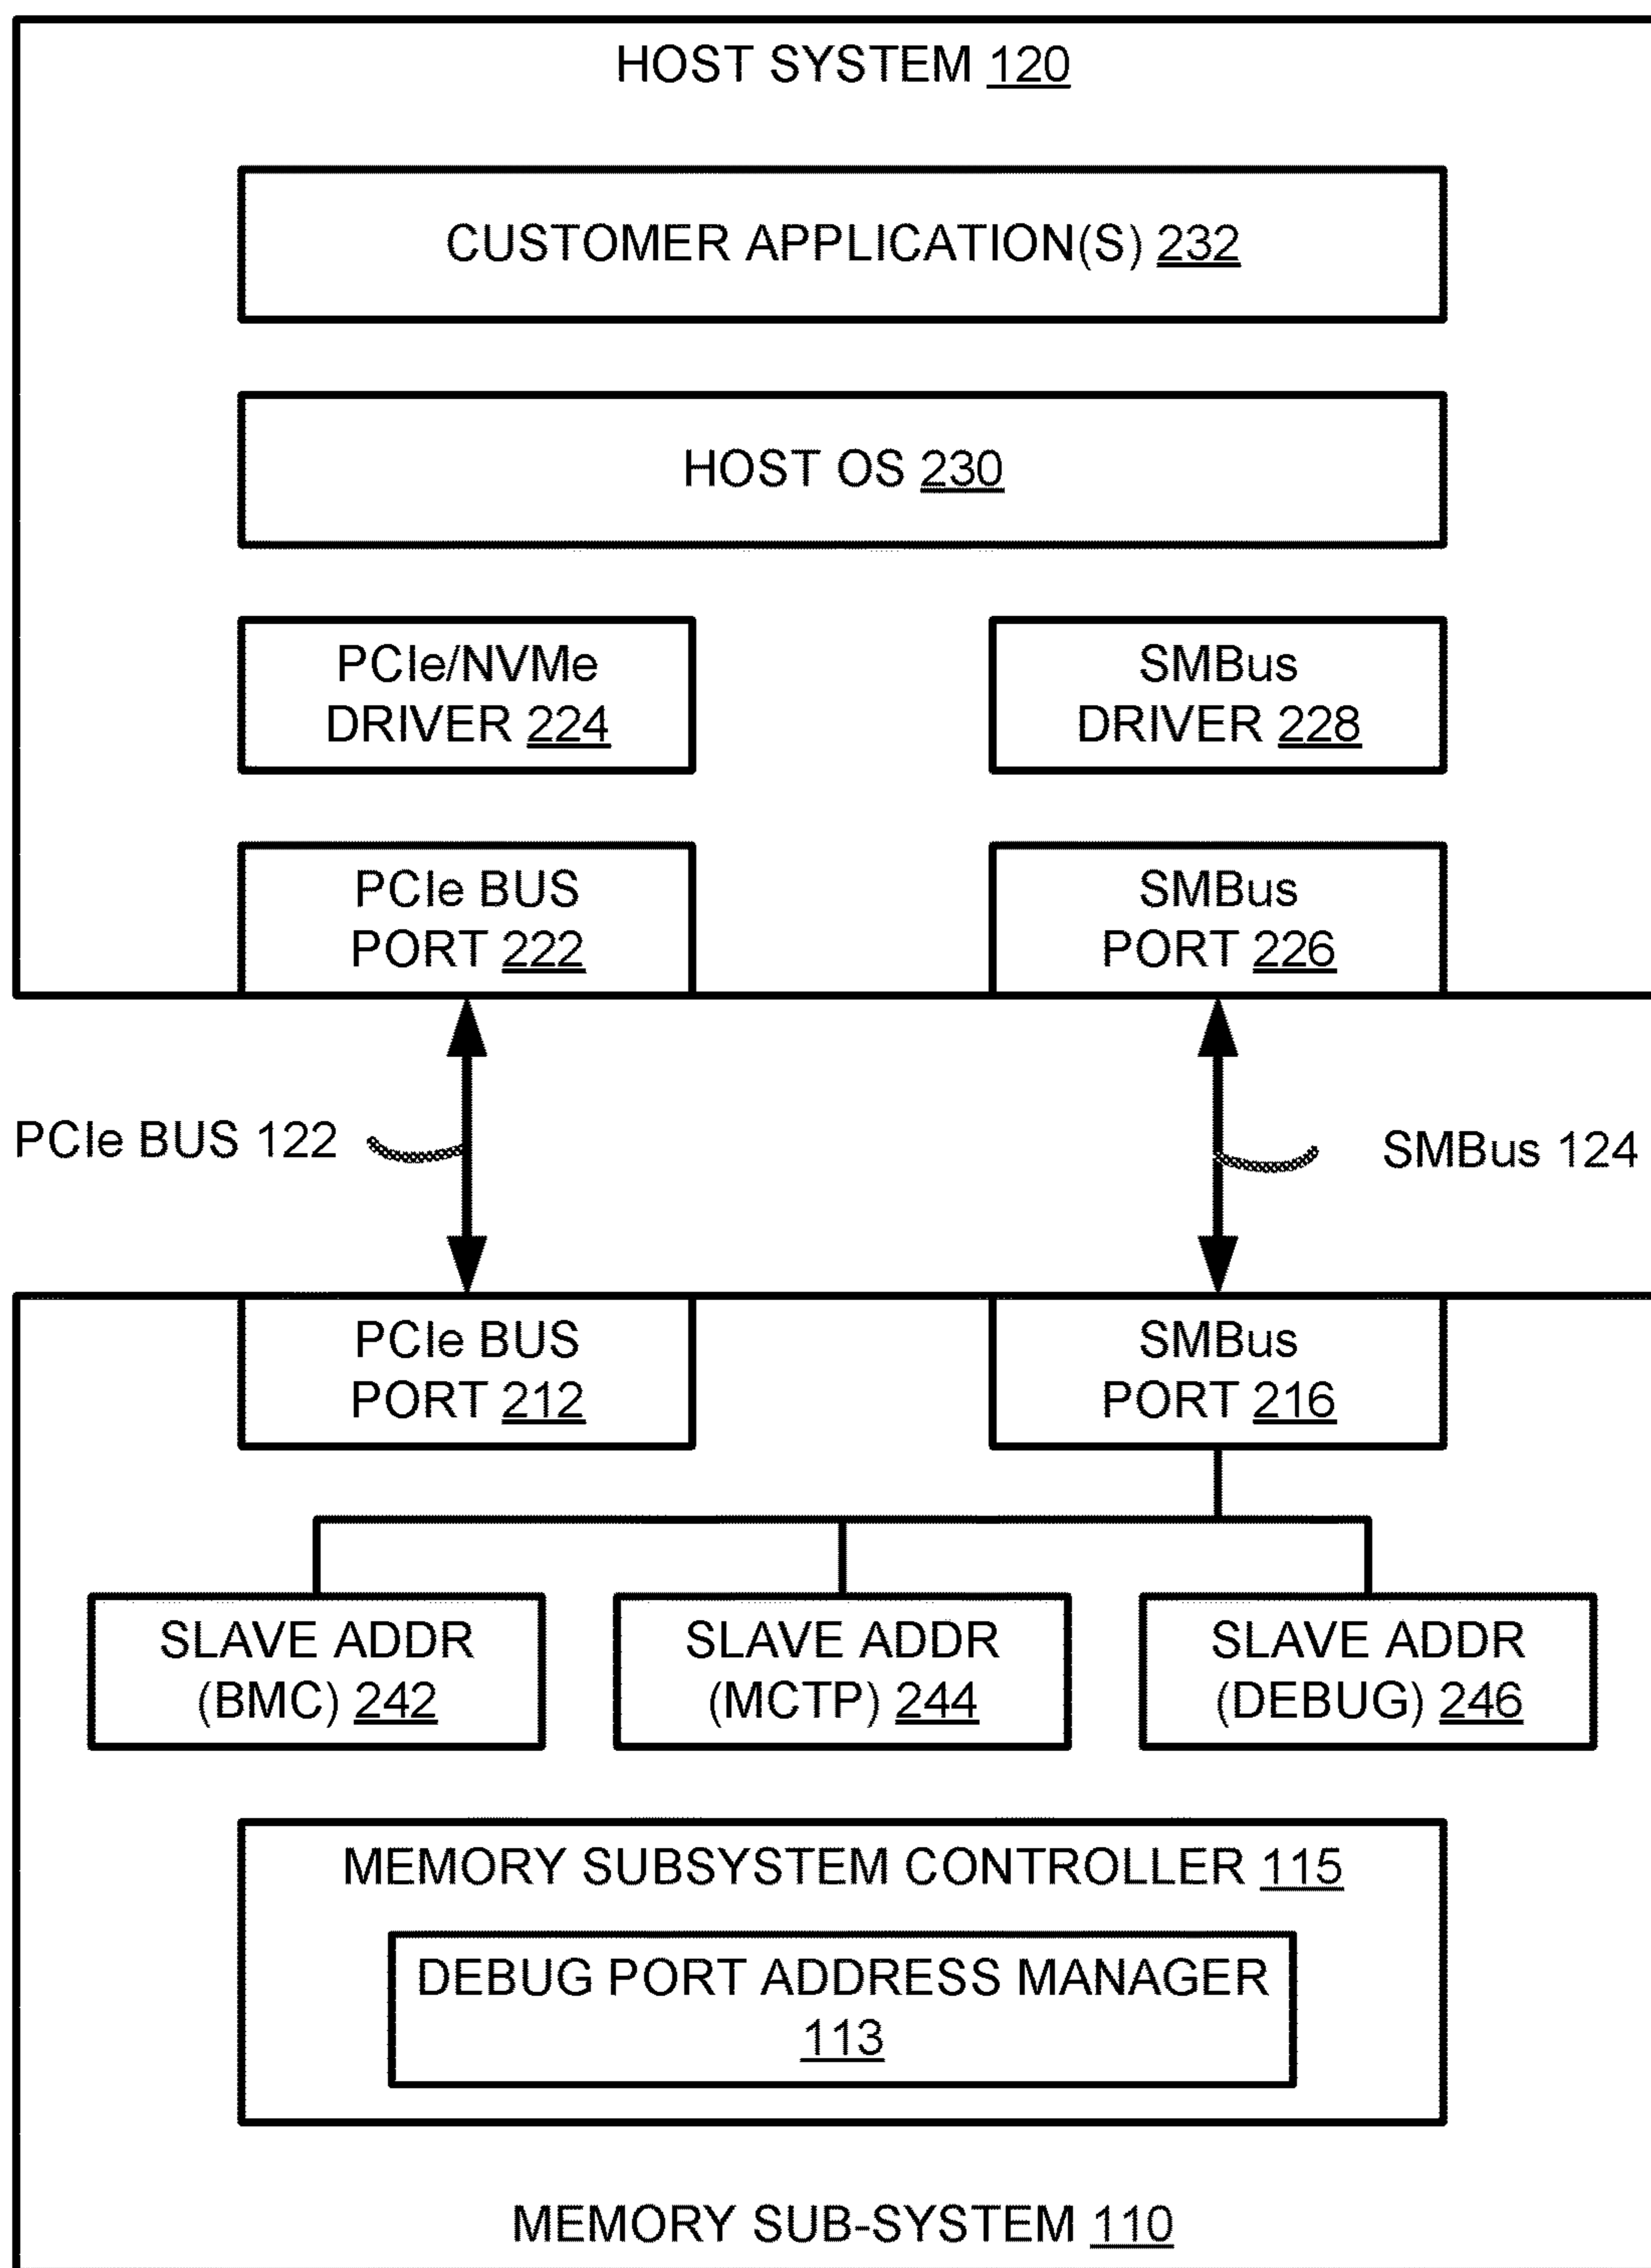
HOST SYSTEM 120

CUSTOMER APPLICATION(S) 232

HOST OS 230

PCIe/NVMe DRIVER 224

SMBus DRIVER 228

PCIe BUS PORT 222

SMBus PORT 226

PCIe BUS 122

SMBus 124

PCIe BUS PORT 212

SMBus PORT 216

SLAVE ADDR (BMC) 242

SLAVE ADDR (MCTP) 244

SLAVE ADDR (DEBUG) 246

MEMORY SUBSYSTEM CONTROLLER 115

DEBUG PORT ADDRESS MANAGER 113

MEMORY SUB-SYSTEM 110